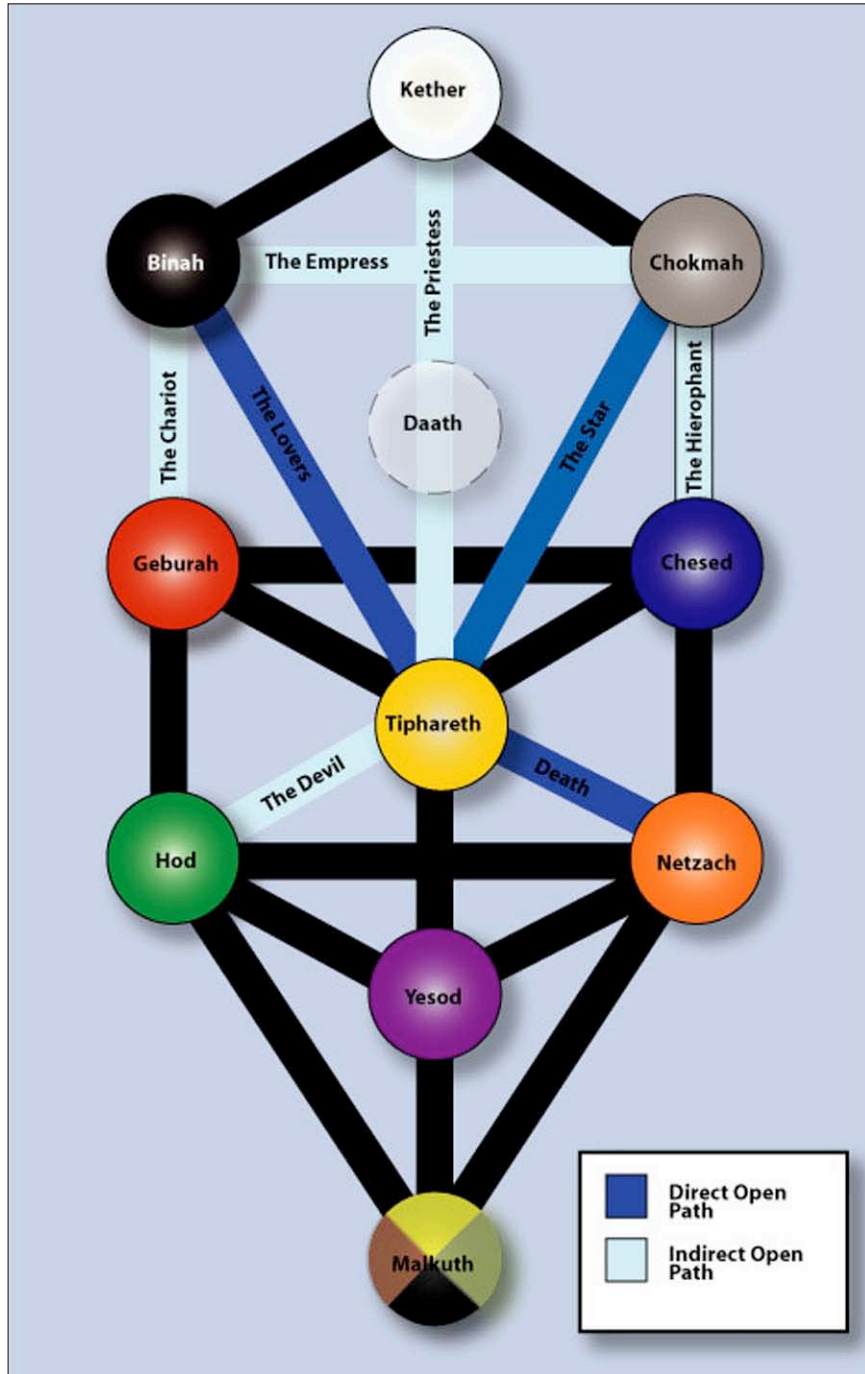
Kether

Binah

The Empress

The Priestess

Chokmah

The Chariot

The Lovers

Daath

The Star

The Hierophant

Geburah

Chesed

Tiphareth

The Devil

Death

Hod

Netzach

Yesod

Malkuth

Direct Open Path

Indirect Open Path